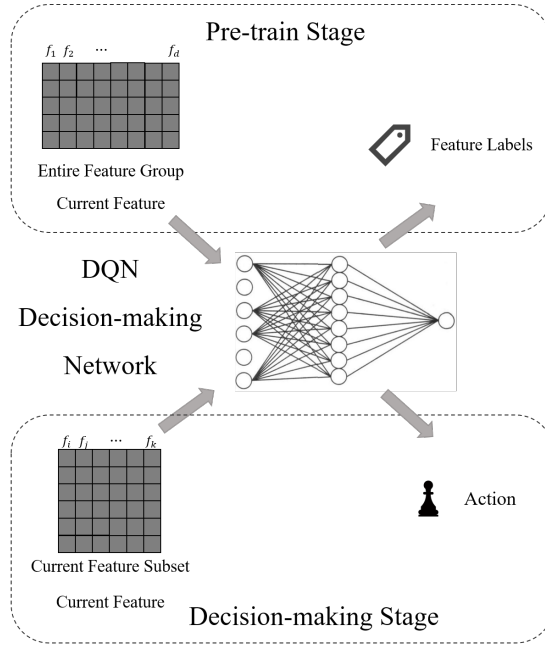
Pre-train Stage

$f_1$ $f_2$ ... $f_d$

Entire Feature Group

Current Feature

Feature Labels

DQN

Decision-making

Network

$f_i$ $f_j$ ... $f_k$

Current Feature Subset

Current Feature

Action

Decision-making Stage